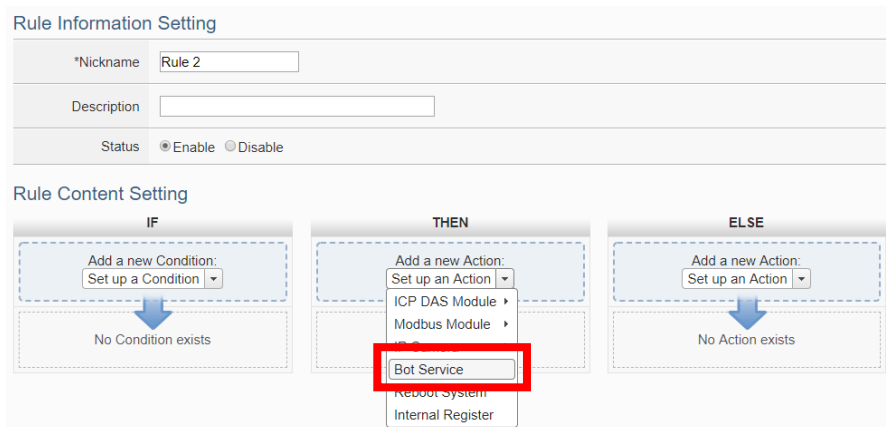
Rule Information Setting

| | |
|---|---|
| *Nickname | Rule 2 |
| Description | |
| Status | Enable Disable |

Rule Content Setting

IF

Add a new Condition:
Set up a Condition

No Condition exists

THEN

Add a new Action:
Set up an Action

ICP DAS Module
Modbus Module
IP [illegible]
Bot Service
Reboot System
Internal Register

ELSE

Add a new Action:
Set up an Action

No Action exists